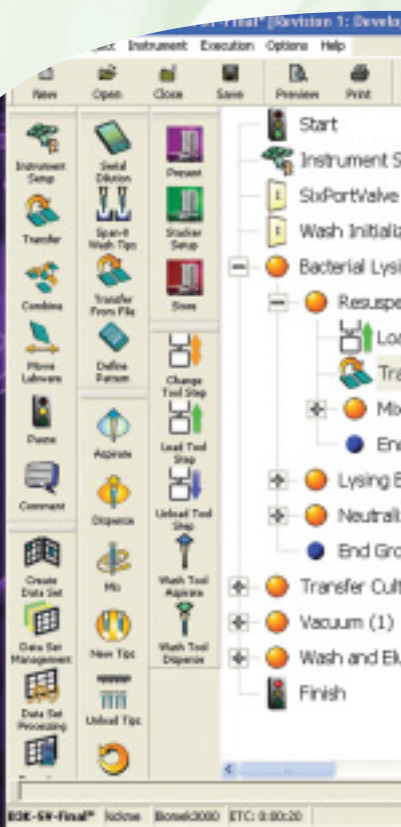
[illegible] Final* [Revision 1: Develo
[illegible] Instrument Execution Options Help
New Open Close Save Preview Print

Instrument Setup
Transfer
Combine
Move Labware
Pause
Comment
Create Data Set
Data Set Management
Data Set Processing

Serial Dilution
Span-8 Wash Tips
Transfer From File
Define Pattern
Aspirate
Dispense
Mix
New Tips
Unload Tips

Present
Stacker Setup
Store
Change Tool Step
Load Tool Step
Unload Tool Step
Wash Tool Aspirate
Wash Tool Dispense

Start
Instrument S
SixPortValve
Wash Initializ
Bacterial Lysi
Resuspe
Loa
Tra
Mix
En
Lysing B
Neutrali
End Gro
Transfer Cult
Vacuum (1)
Wash and Elu
Finish

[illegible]-SW-Final* |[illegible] Biomek3000 ETC: 0:00:20